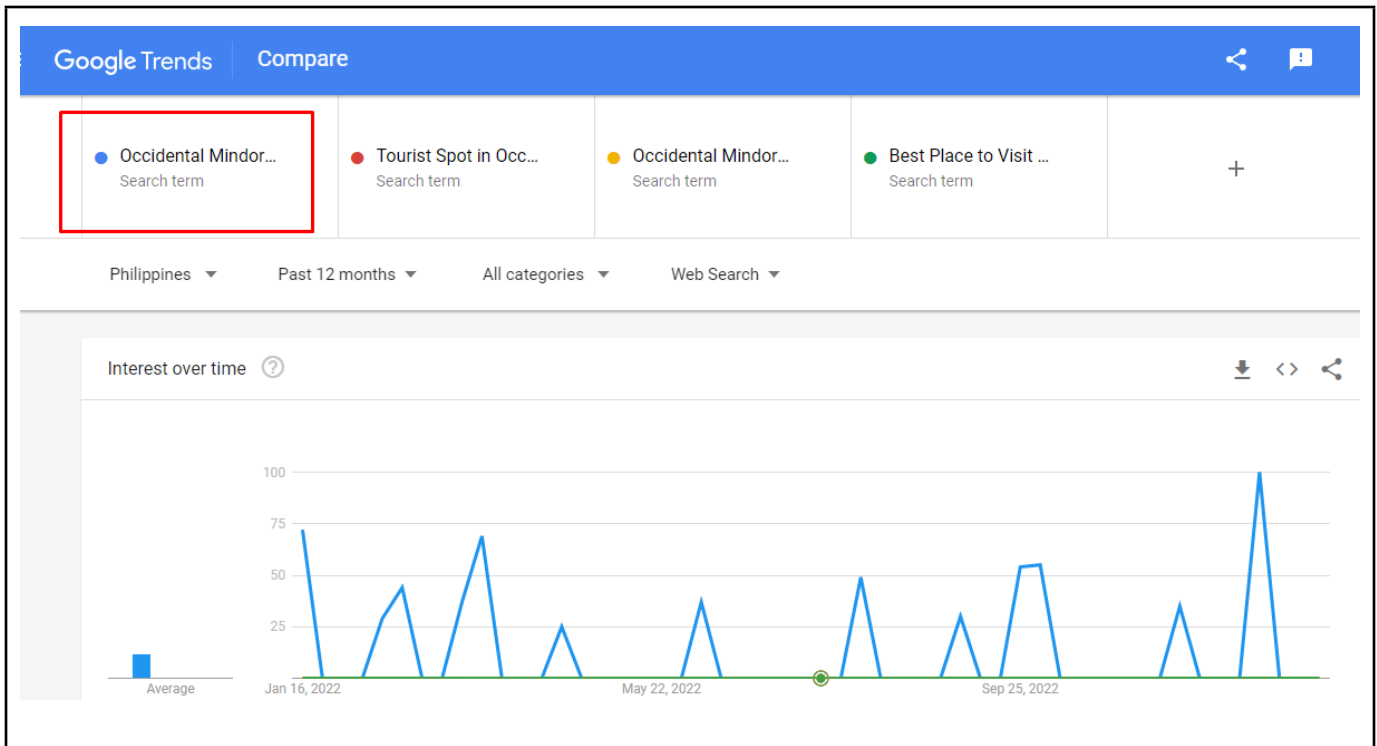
Google Trends Compare

Occidental Mindor...
Search term

Tourist Spot in Occ...
Search term

Occidental Mindor...
Search term

Best Place to Visit ...
Search term

+

Philippines
Past 12 months
All categories
Web Search

Interest over time

100
75
50
25

Average
Jan 16, 2022
May 22, 2022
Sep 25, 2022